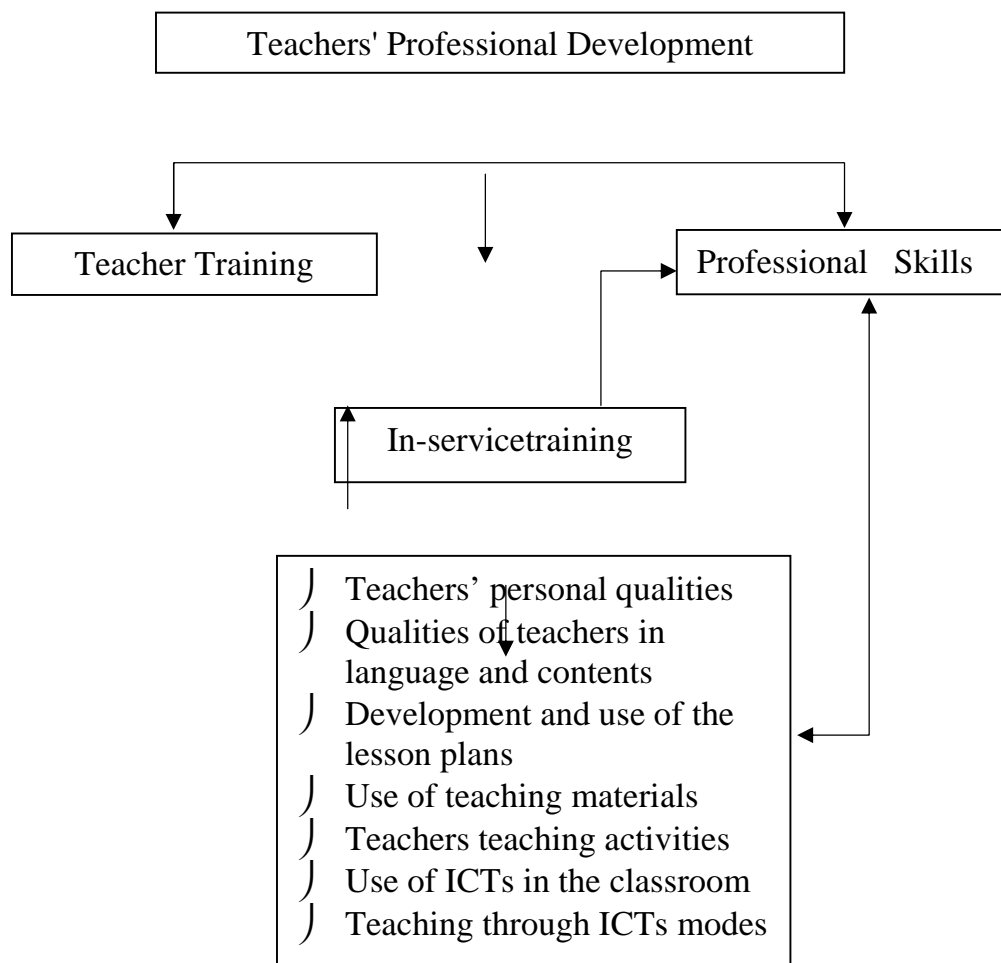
Teachers' Professional Development

Teacher Training

Professional Skills

In-servicetraining

- Teachers' personal qualities
- Qualities of teachers in language and contents
- Development and use of the lesson plans
- Use of teaching materials
- Teachers teaching activities
- Use of ICTs in the classroom
- Teaching through ICTs modes